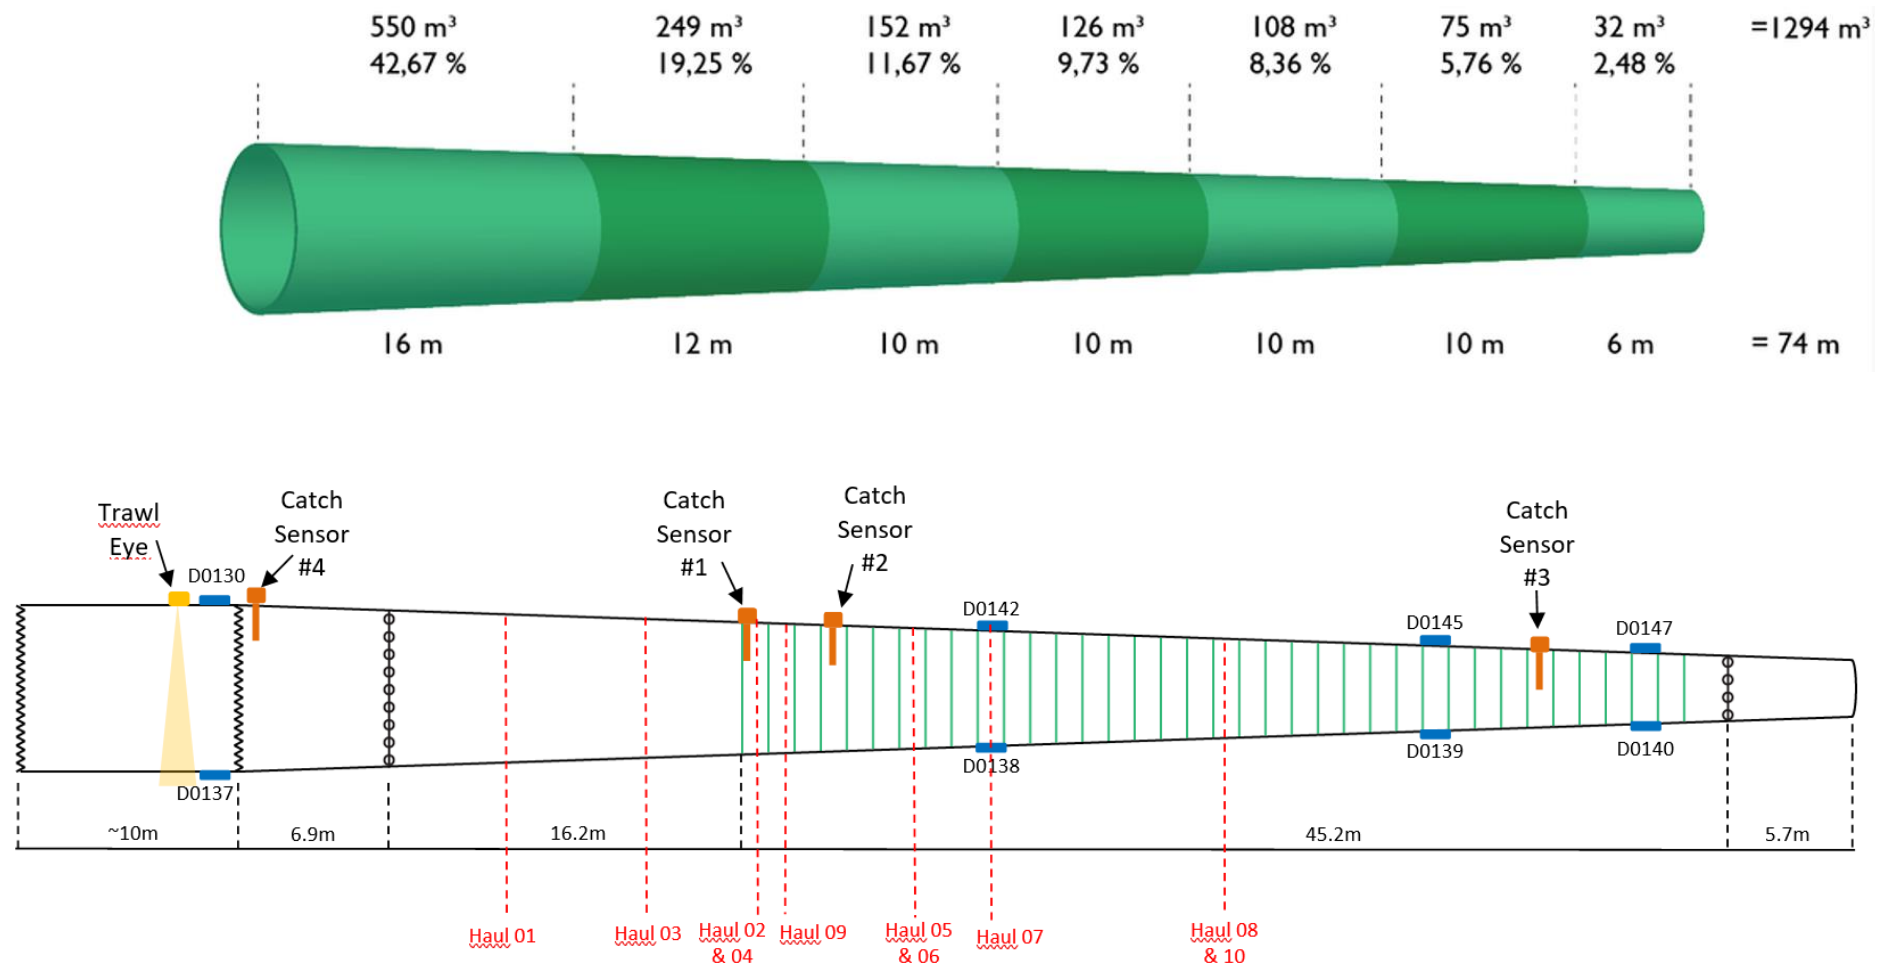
550 m³
42,67 %

249 m³
19,25 %

152 m³
11,67 %

126 m³
9,73 %

108 m³
8,36 %

75 m³
5,76 %

32 m³
2,48 %

=1294 m³

16 m
12 m
10 m
10 m
10 m
10 m
6 m
= 74 m

Trawl Eye
D0130
Catch Sensor #4
Catch Sensor #1
Catch Sensor #2
D0142
D0145
Catch Sensor #3
D0147
D0137
D0138
D0139
D0140
~10m
6.9m
16.2m
45.2m
5.7m

Haul 01
Haul 03
Haul 02 & 04
Haul 09
Haul 05 & 06
Haul 07
Haul 08 & 10